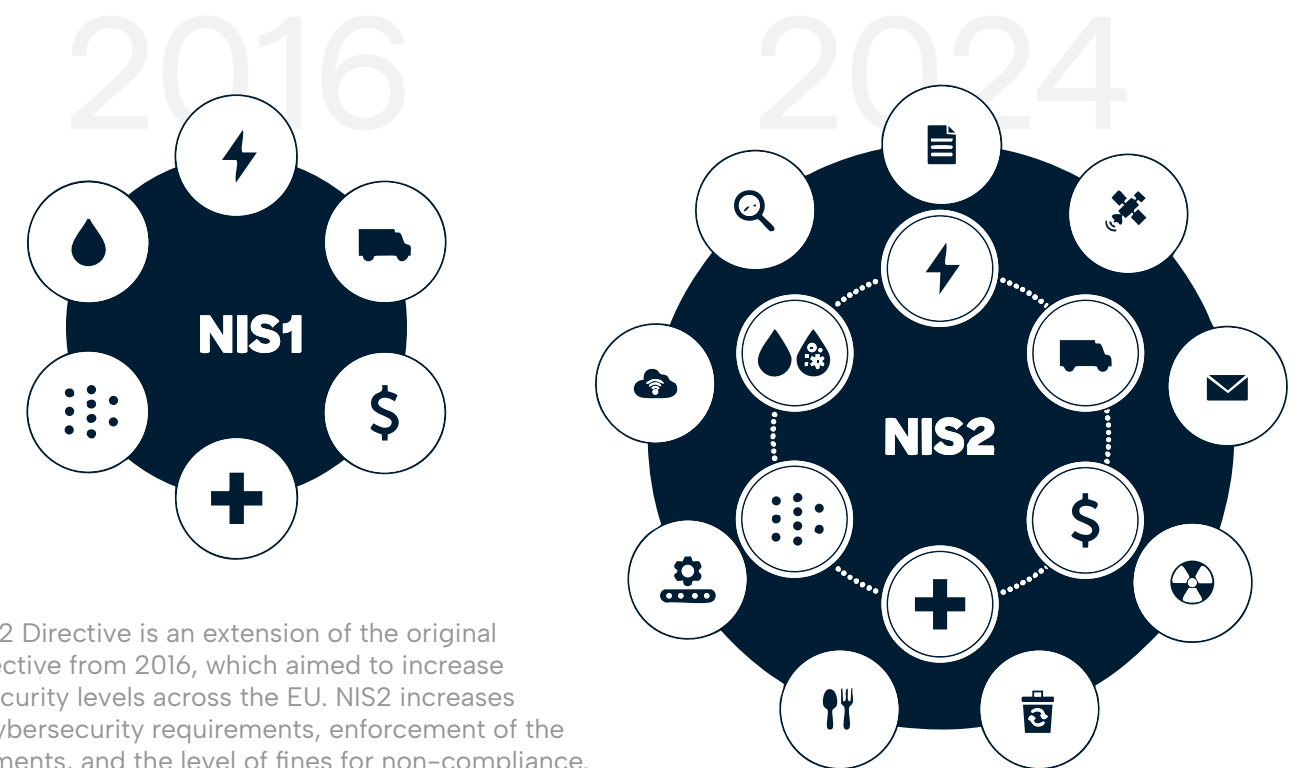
2016

2024

NIS1

NIS2

2 Directive is an extension of the original ective from 2016, which aimed to increase curity levels across the EU. NIS2 increases ybersecurity requirements, enforcement of the ments, and the level of fines for non-compliance.